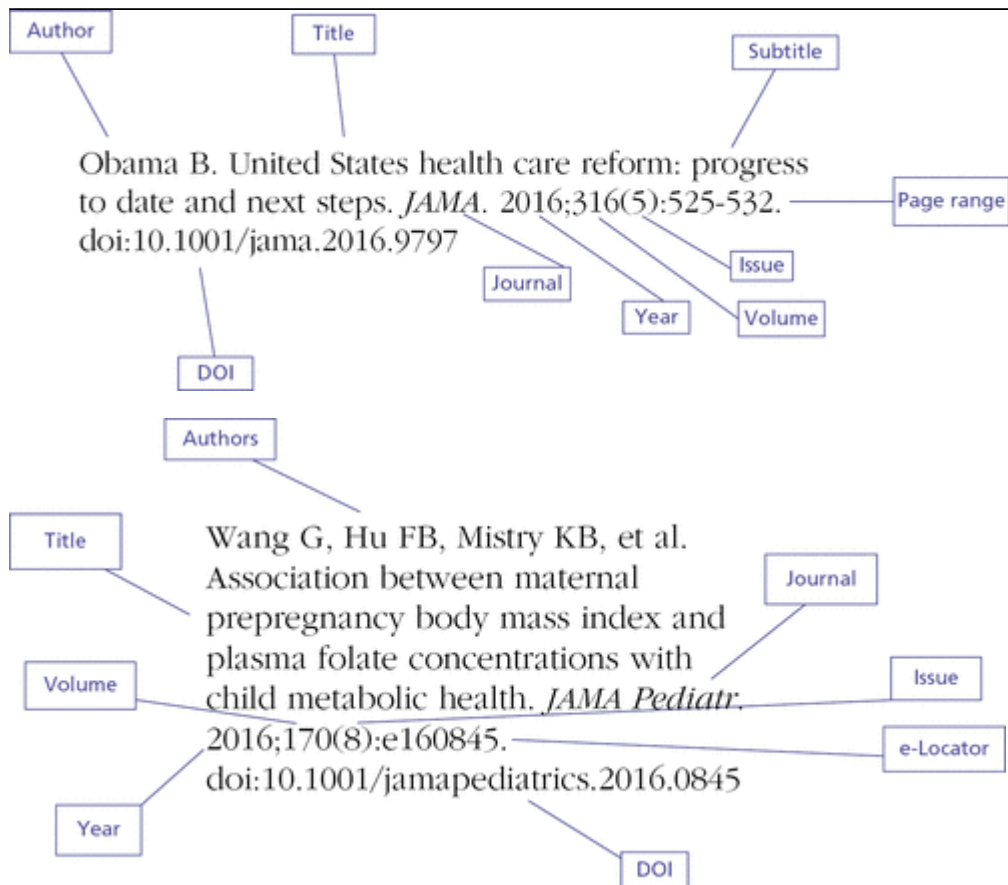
Author

Title

Subtitle

Obama B. United States health care reform: progress to date and next steps. *JAMA*. 2016;316(5):525-532. doi:10.1001/jama.2016.9797

Page range

Issue

Journal

Year

Volume

DOI

Authors

Title

Wang G, Hu FB, Mistry KB, et al. Association between maternal prepregnancy body mass index and plasma folate concentrations with child metabolic health. *JAMA Pediatr*. 2016;170(8):e160845. doi:10.1001/jamapediatrics.2016.0845

Journal

Volume

Issue

e-Locator

Year

DOI